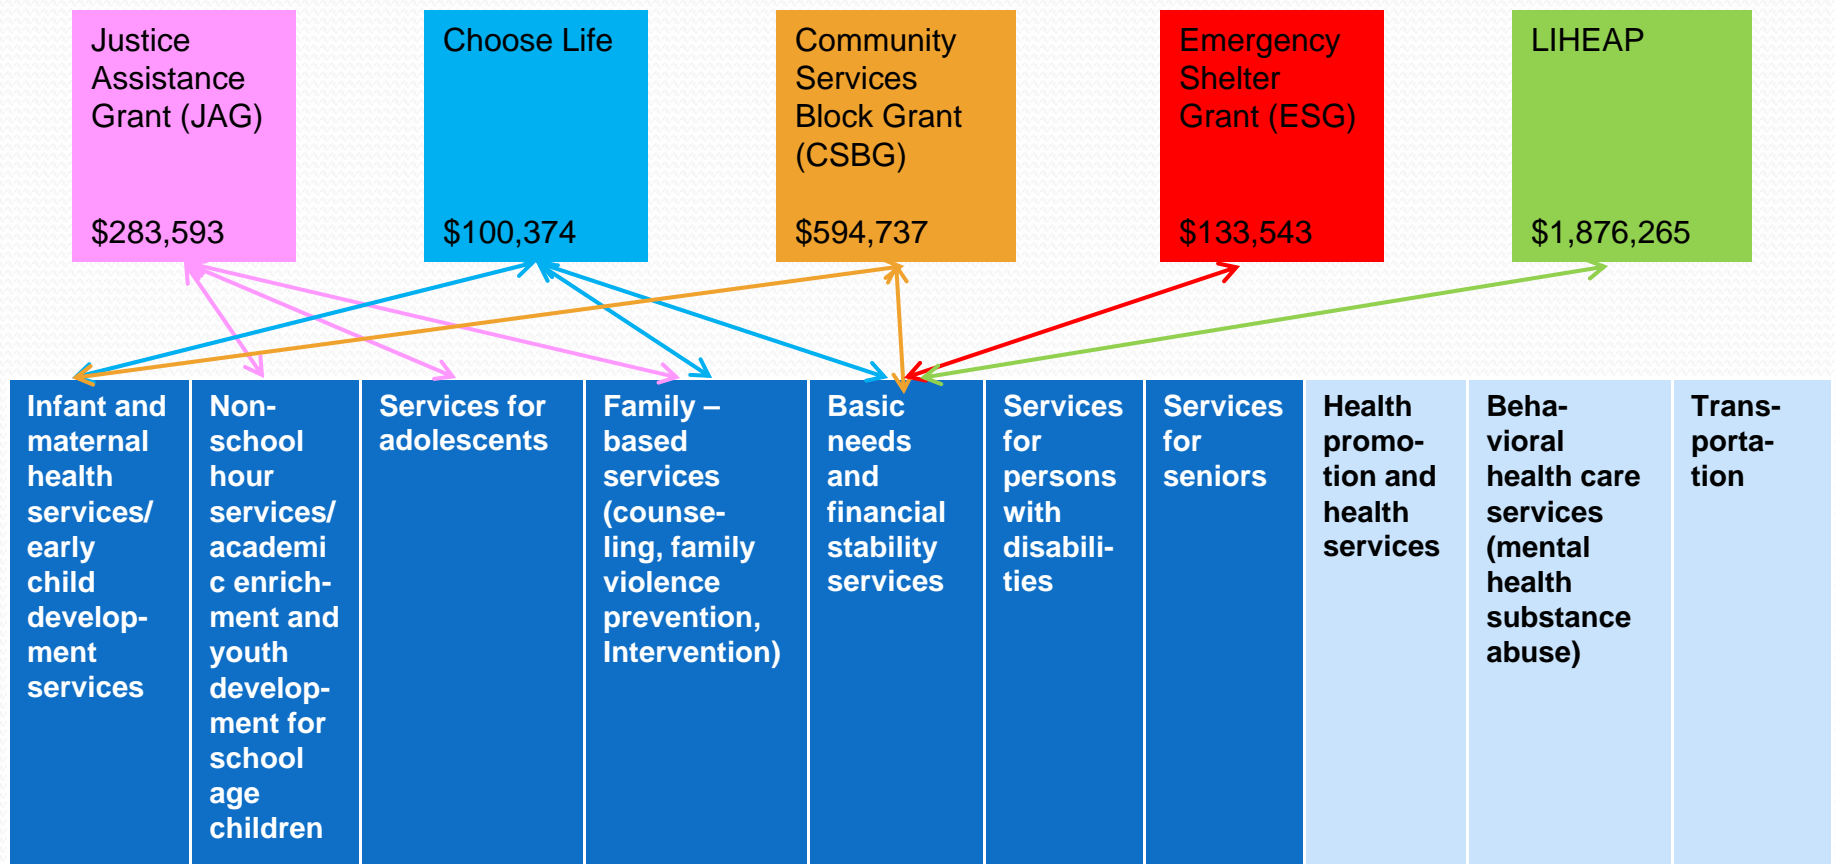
Justice Assistance Grant (JAG)

$283,593

Choose Life

$100,374

Community Services Block Grant (CSBG)

$594,737

Emergency Shelter Grant (ESG)

$133,543

LIHEAP

$1,876,265

Infant and maternal health services/ early child develop-ment services

Non-school hour services/ academi c enrich-ment and youth develop-ment for school age children

Services for adolescents

Family – based services (counse-ling, family violence prevention, Intervention)

Basic needs and financial stability services

Services for persons with disabili-ties

Services for seniors

Health promo-tion and health services

Beha-vioral health care services (mental health substance abuse)

Trans-porta-tion